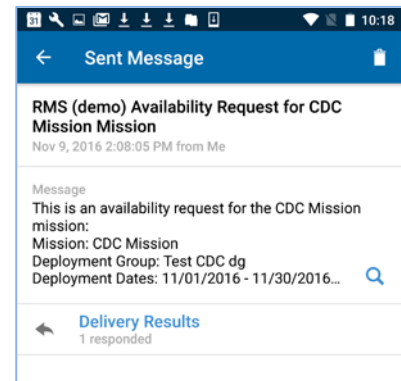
31

10:18

Sent Message

RMS (demo) Availability Request for CDC Mission Mission
Nov 9, 2016 2:08:05 PM from Me

Message
This is an availability request for the CDC Mission mission:
Mission: CDC Mission
Deployment Group: Test CDC dg
Deployment Dates: 11/01/2016 - 11/30/2016...

Delivery Results
1 responded